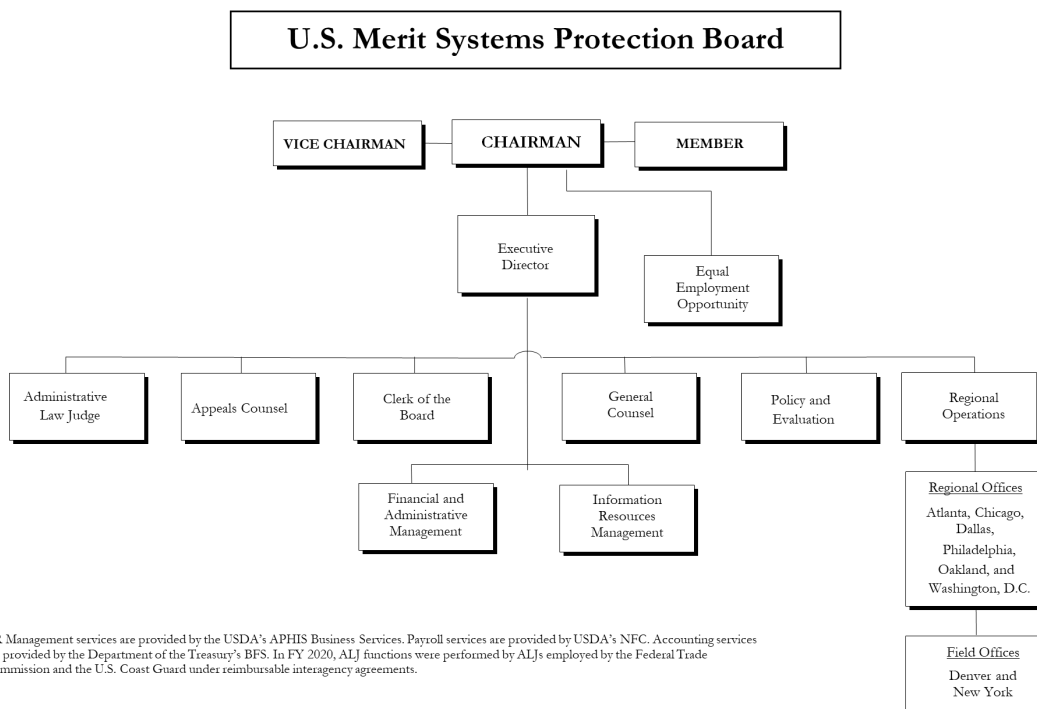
U.S. Merit Systems Protection Board

VICE CHAIRMAN

CHAIRMAN

MEMBER

Executive Director

Equal Employment Opportunity

Administrative Law Judge

Appeals Counsel

Clerk of the Board

General Counsel

Policy and Evaluation

Regional Operations

Financial and Administrative Management

Information Resources Management

Regional Offices

Atlanta, Chicago, Dallas, Philadelphia, Oakland, and Washington, D.C.

Field Offices

Denver and New York

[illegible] Management services are provided by the USDA's APHIS Business Services. Payroll services are provided by USDA's NFC. Accounting services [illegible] provided by the Department of the Treasury's BFS. In FY 2020, ALJ functions were performed by ALJs employed by the Federal Trade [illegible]mmission and the U.S. Coast Guard under reimbursable interagency agreements.